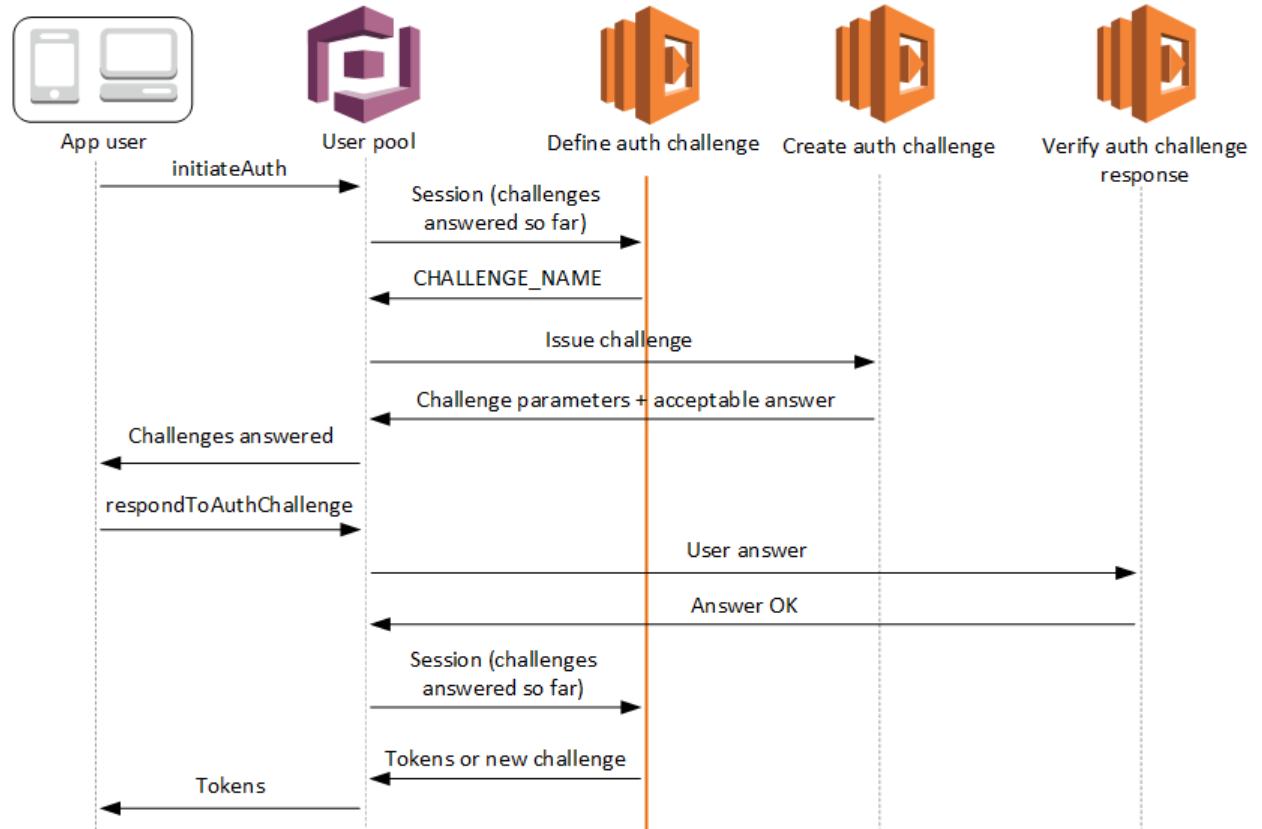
App user

User pool

Define auth challenge

Create auth challenge

Verify auth challenge response

initiateAuth

Session (challenges answered so far)

CHALLENGE_NAME

Issue challenge

Challenge parameters + acceptable answer

Challenges answered

respondToAuthChallenge

User answer

Answer OK

Session (challenges answered so far)

Tokens or new challenge

Tokens